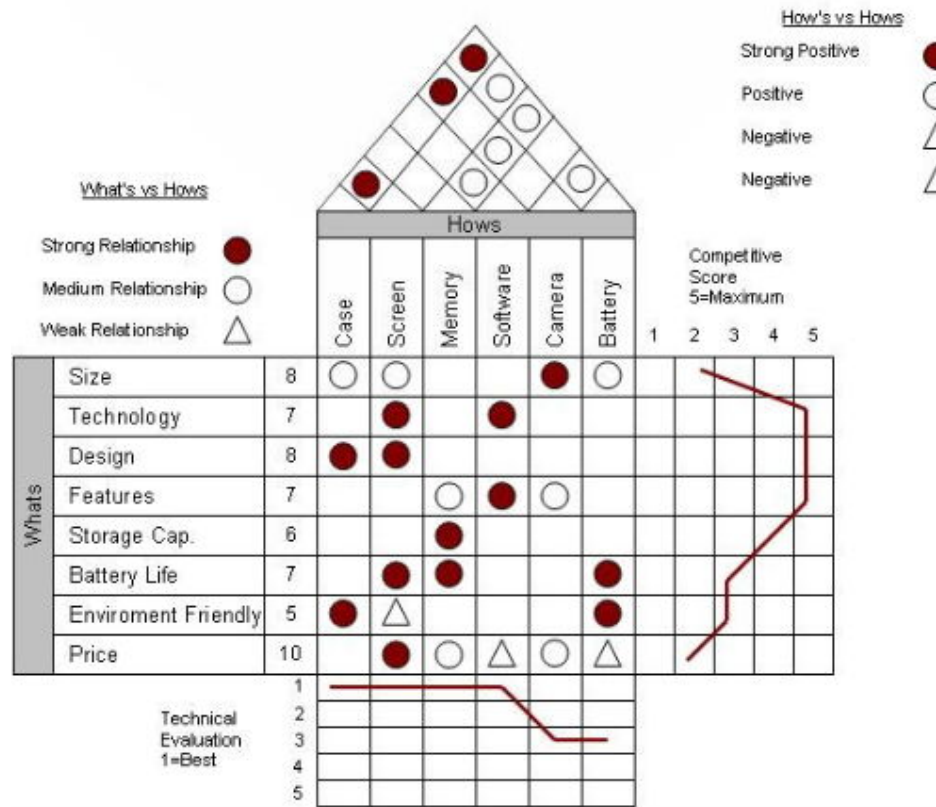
How's vs Hows

Strong Positive

Positive

Negative

Negative

What's vs Hows

Strong Relationship

Medium Relationship

Weak Relationship

Hows

Competitive Score 5=Maximum

|  |  |  | Case | Screen | Memory | Software | Camera | Battery | 1 | 2 | 3 | 4 | 5 |
|---|---|---|---|---|---|---|---|---|---|---|---|---|---|
| Whats | Size | 8 | | | | | | | | | | | |
| | Technology | 7 | | | | | | | | | | | |
| | Design | 8 | | | | | | | | | | | |
| | Features | 7 | | | | | | | | | | | |
| | Storage Cap. | 6 | | | | | | | | | | | |
| | Battery Life | 7 | | | | | | | | | | | |
| | Enviroment Friendly | 5 | | | | | | | | | | | |
| | Price | 10 | | | | | | | | | | | |

Technical Evaluation 1=Best

1
2
3
4
5